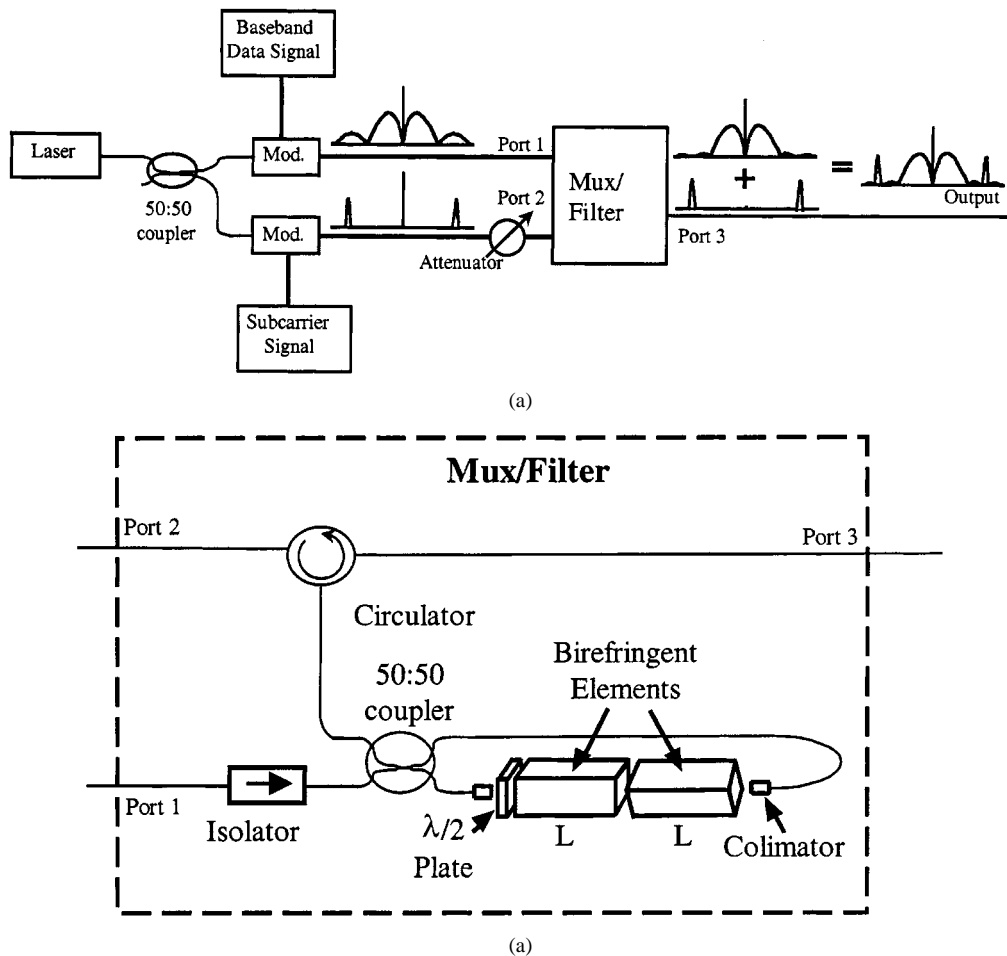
Baseband Data Signal

Laser

50:50 coupler

Mod.

Mod.

Subcarrier Signal

Port 1

Port 2

Attenuator

Mux/ Filter

Port 3

+

=

Output

(a)

Mux/Filter

Port 2

Port 3

Circulator

50:50 coupler

Birefringent Elements

Port 1

Isolator

$\lambda/2$ Plate

L

L

Colimator

(a)